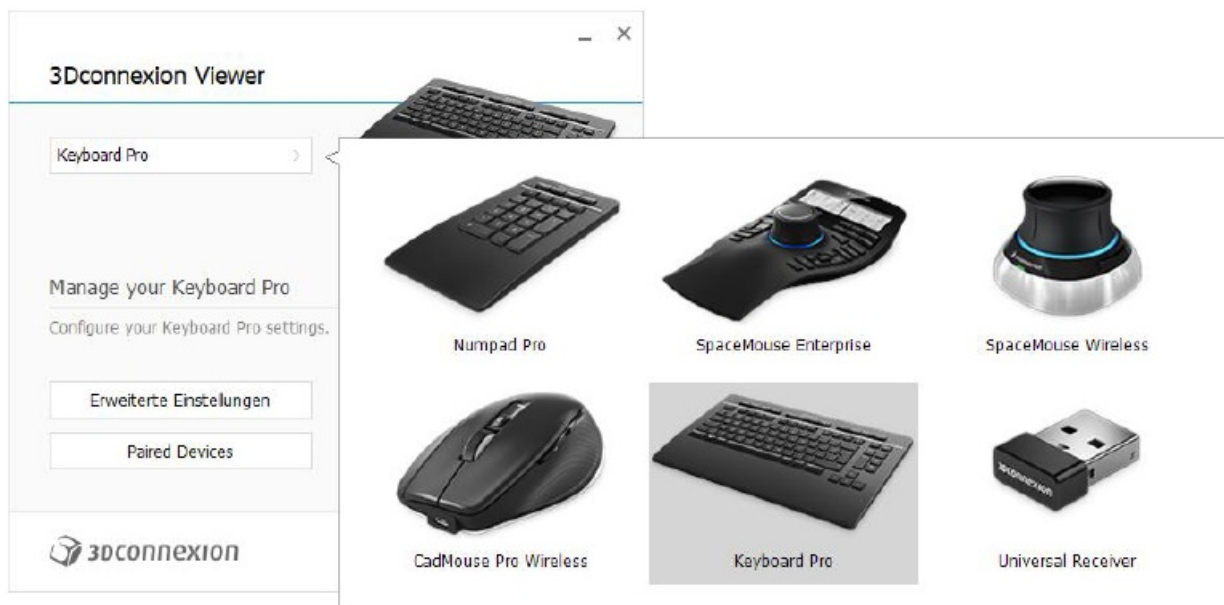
3Dconnexion Viewer

Keyboard Pro

Manage your Keyboard Pro

Configure your Keyboard Pro settings.

Erweiterte Einstellungen

Paired Devices

3Dconnexion

Numpad Pro

SpaceMouse Enterprise

SpaceMouse Wireless

CadMouse Pro Wireless

Keyboard Pro

Universal Receiver